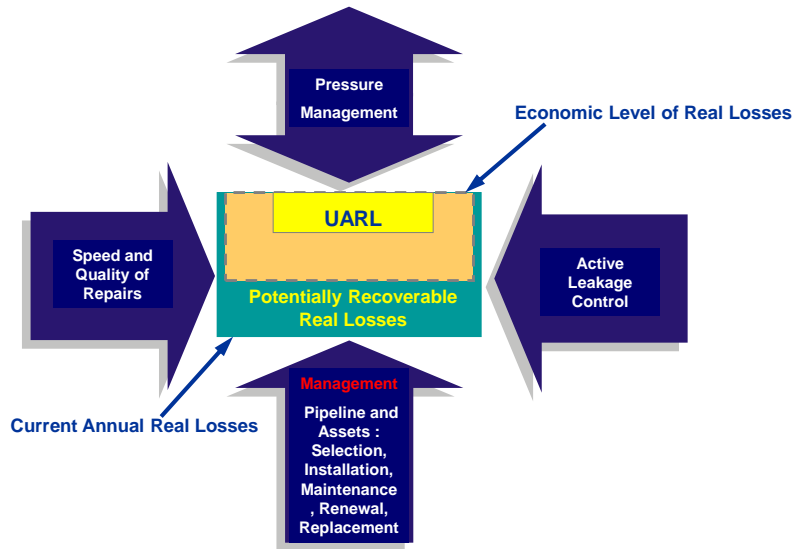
Pressure Management

Economic Level of Real Losses

Speed and Quality of Repairs

UARL

Potentially Recoverable Real Losses

Active Leakage Control

Current Annual Real Losses

Management

Pipeline and Assets : Selection, Installation, Maintenance , Renewal, Replacement